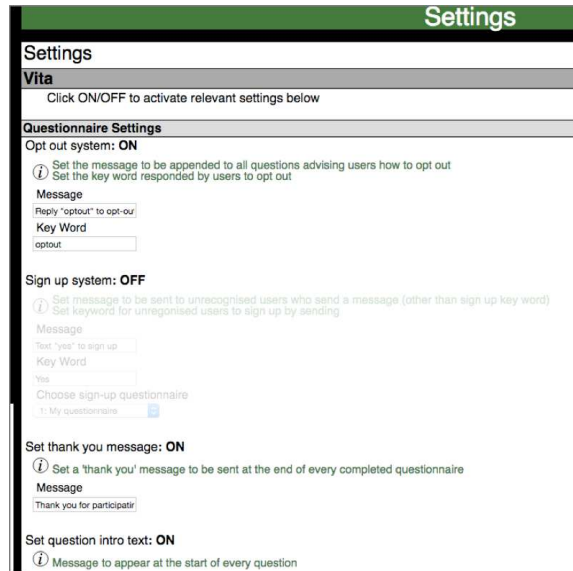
Settings

Settings

Vita

Click ON/OFF to activate relevant settings below

Questionnaire Settings

Opt out system: **ON**

$i$ Set the message to be appended to all questions advising users how to opt out
Set the key word responded by users to opt out

Message

Reply "optout" to opt-ou

Key Word

optout

Sign up system: **OFF**

$i$ Set message to be sent to unrecognised users who send a message (other than sign up key word)
Set keyword for unregonised users to sign up by sending

Message

Text "yes" to sign up

Key Word

Yes

Choose sign-up questionnaire

1: My questionnaire

Set thank you message: **ON**

$i$ Set a 'thank you' message to be sent at the end of every completed questionnaire

Message

Thank you for participatir

Set question intro text: **ON**

$i$ Message to appear at the start of every question